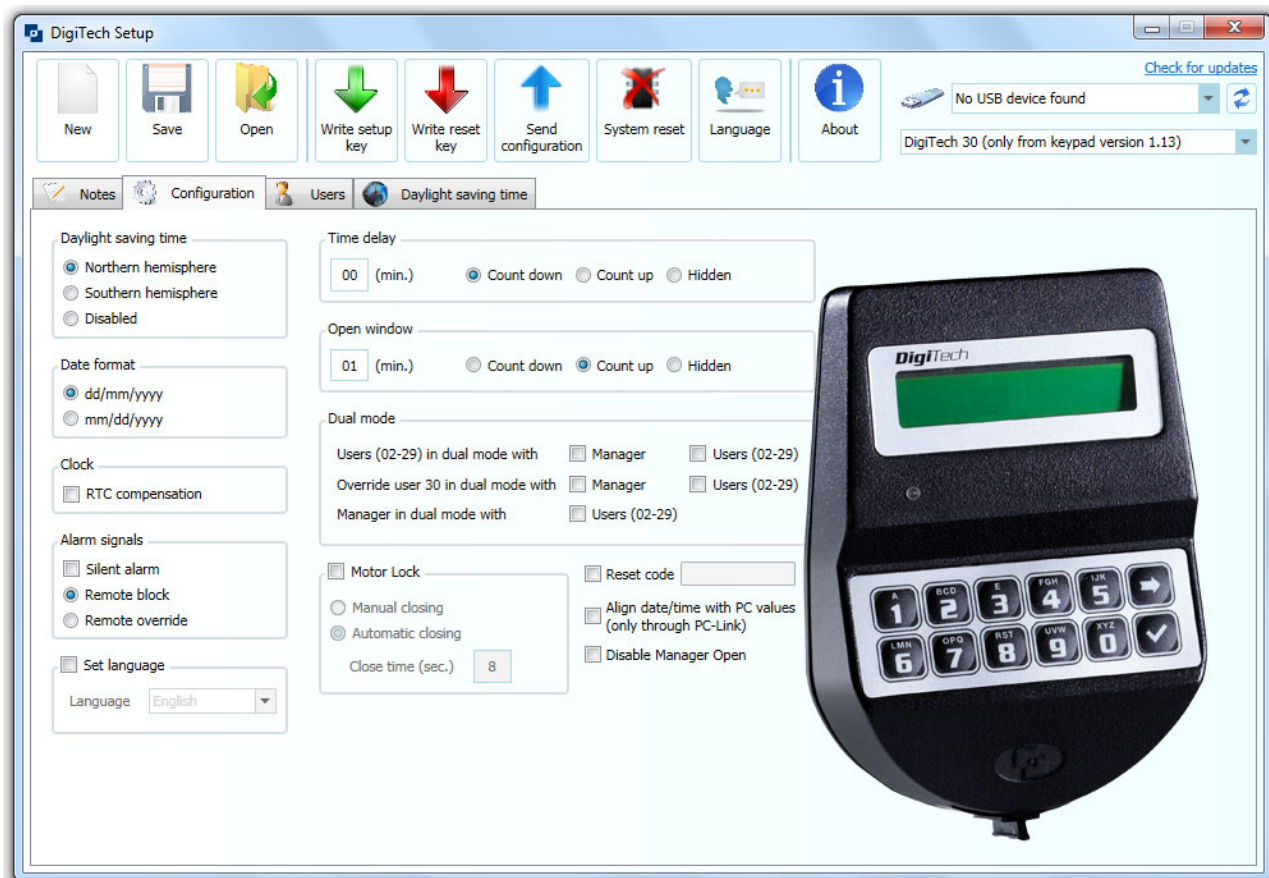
DigiTech Setup

New
Save
Open
Write setup key
Write reset key
Send configuration
System reset
Language
About

Check for updates
No USB device found
DigiTech 30 (only from keypad version 1.13)

Notes
Configuration
Users
Daylight saving time

Daylight saving time
Northern hemisphere
Southern hemisphere
Disabled

Date format
dd/mm/yyyy
mm/dd/yyyy

Clock
RTC compensation

Alarm signals
Silent alarm
Remote block
Remote override

Set language
Language English

Time delay
00 (min.) Count down Count up Hidden

Open window
01 (min.) Count down Count up Hidden

Dual mode
Users (02-29) in dual mode with Manager Users (02-29)
Override user 30 in dual mode with Manager Users (02-29)
Manager in dual mode with Users (02-29)

Motor Lock
Manual closing
Automatic closing
Close time (sec.) 8

Reset code
Align date/time with PC values (only through PC-Link)
Disable Manager Open

DigiTech

A 1
BCD 2
E 3
FGH 4
IJK 5
LMN 6
OPQ 7
RST 8
UVW 9
XYZ 0